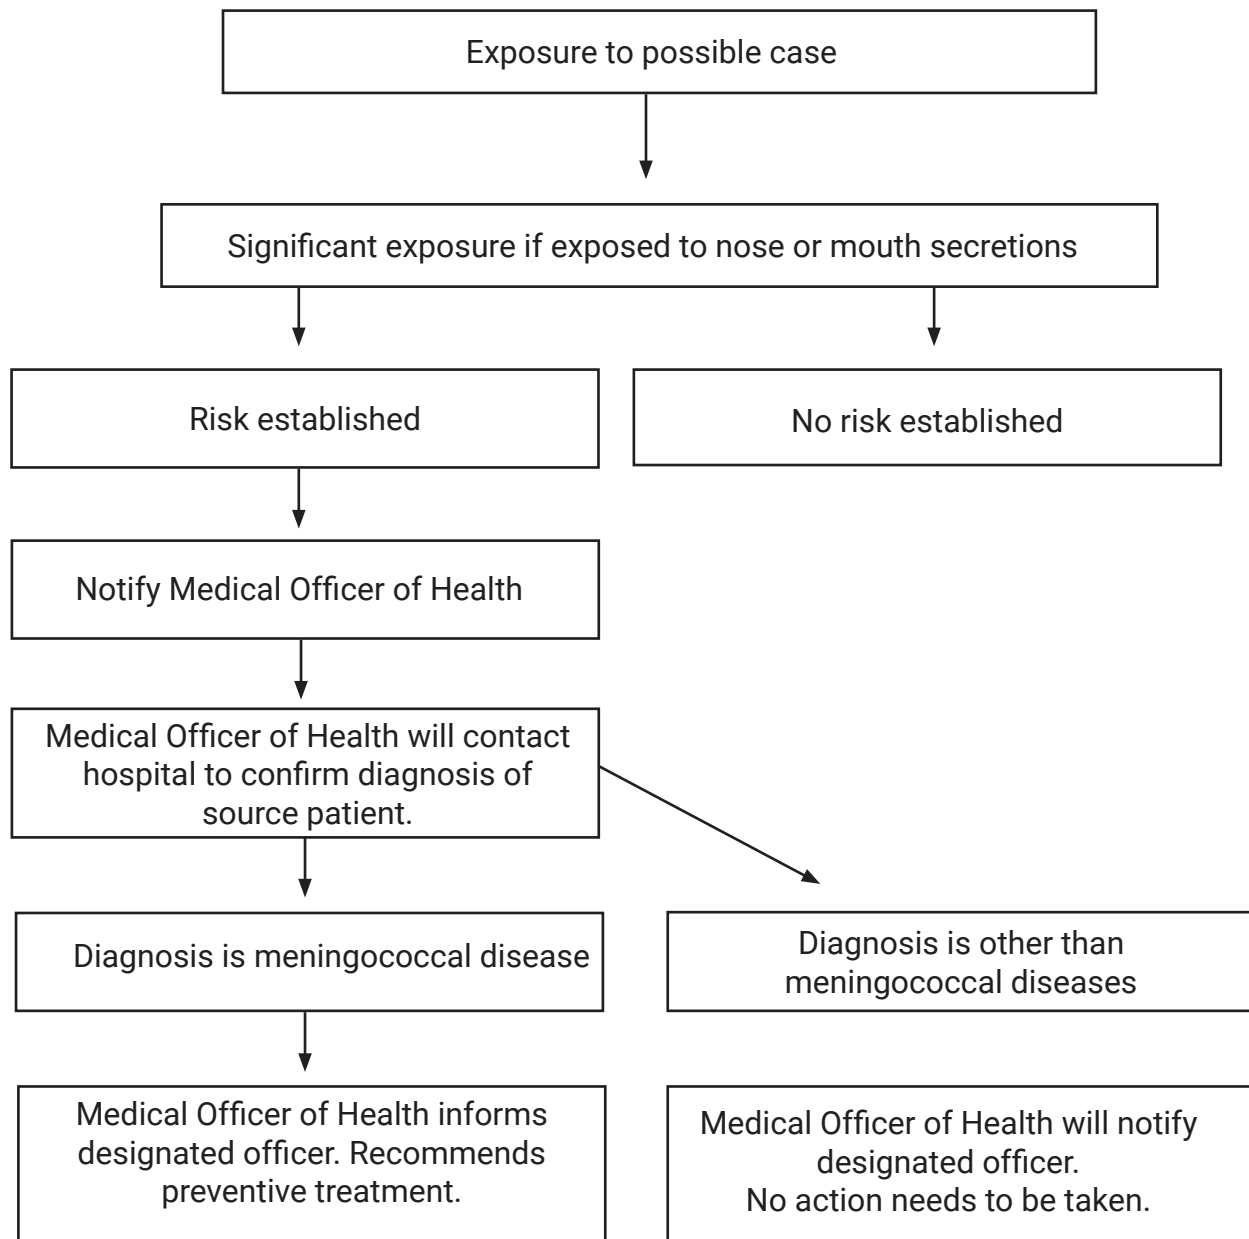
Exposure to possible case

Significant exposure if exposed to nose or mouth secretions

Risk established

No risk established

Notify Medical Officer of Health

Medical Officer of Health will contact hospital to confirm diagnosis of source patient.

Diagnosis is meningococcal disease

Diagnosis is other than meningococcal diseases

Medical Officer of Health informs designated officer. Recommends preventive treatment.

Medical Officer of Health will notify designated officer.
No action needs to be taken.